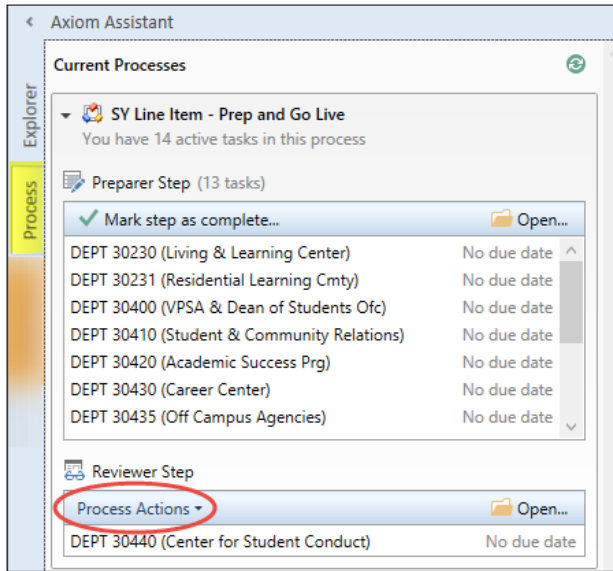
Axiom Assistant

Explorer

Process

Current Processes

SY Line Item - Prep and Go Live
You have 14 active tasks in this process

Preparer Step (13 tasks)

Mark step as complete... Open...

| | |
|---|---|
| DEPT 30230 (Living & Learning Center) | No due date |
| DEPT 30231 (Residential Learning Cmty) | No due date |
| DEPT 30400 (VPSA & Dean of Students Ofc) | No due date |
| DEPT 30410 (Student & Community Relations) | No due date |
| DEPT 30420 (Academic Success Prg) | No due date |
| DEPT 30430 (Career Center) | No due date |
| DEPT 30435 (Off Campus Agencies) | No due date |

Reviewer Step

Process Actions Open...

DEPT 30440 (Center for Student Conduct) No due date